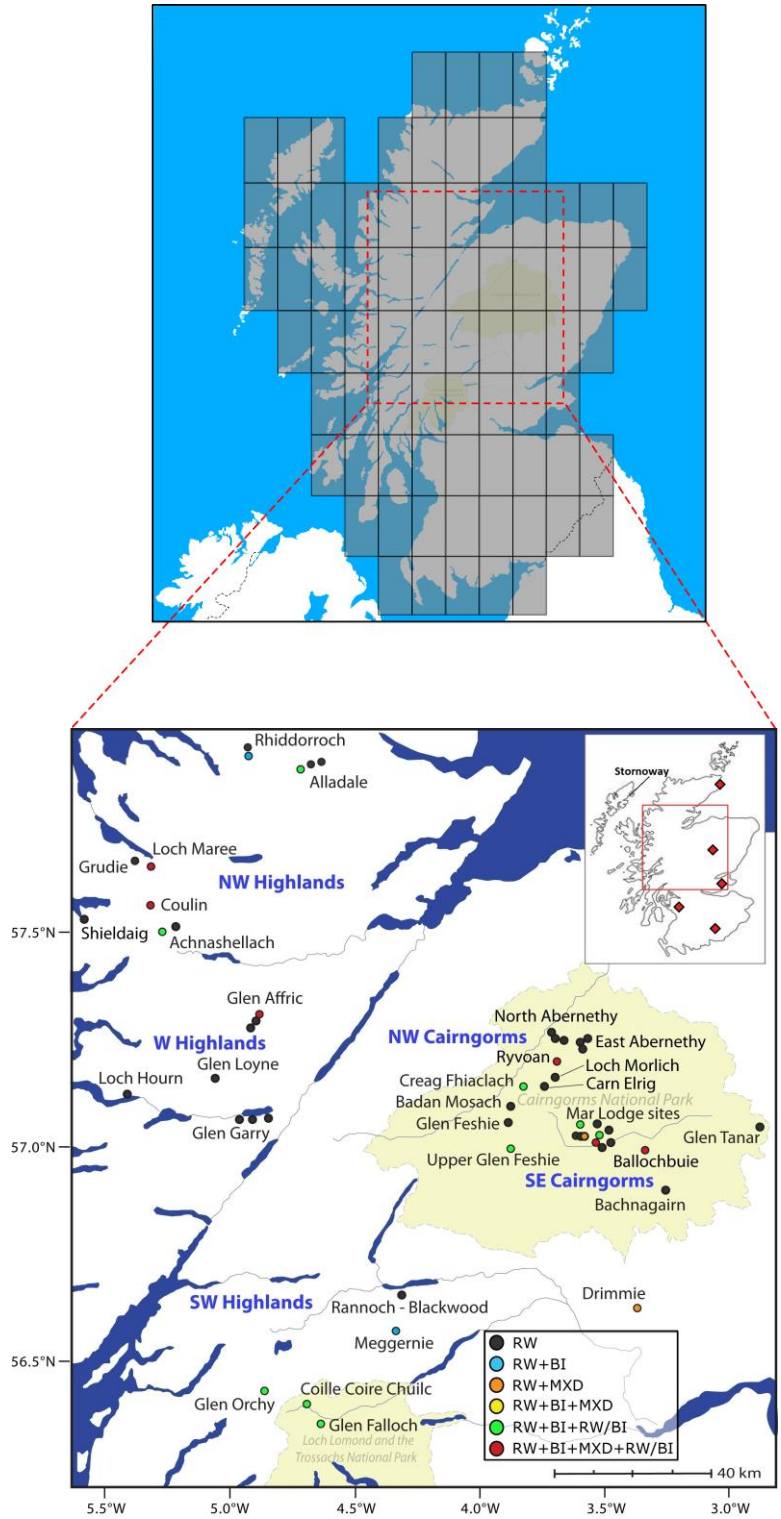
Rhiddorroch
Alladale
Loch Maree
Grudie
NW Highlands
Coulin
Shieldaig
Achnashellach
Stornoway
Glen Affric
W Highlands
Glen Loyne
Loch Hourn
Glen Garry
NW Cairngorms
North Abernethy
East Abernethy
Ryvoan
Loch Morlich
Carn Elrig
Creag Fhiaclach
Cairngorms National Park
Badan Mosach
Mar Lodge sites
Glen Feshie
Glen Tanar
Upper Glen Feshie
Ballochbuie
SE Cairngorms
Bachnagairn
Drimmie
SW Highlands
Rannoch - Blackwood
Meggernie
Glen Orchy
Coille Coire Chuilc
Glen Falloch
Loch Lomond and the Trossachs National Park

| |
|---|
| RW |
| RW+BI |
| RW+MXD |
| RW+BI+MXD |
| RW+BI+RW/BI |
| RW+BI+MXD+RW/BI |

40 km
57.5°N
57.0°N
56.5°N
5.5°W
5.0°W
4.5°W
4.0°W
3.5°W
3.0°W